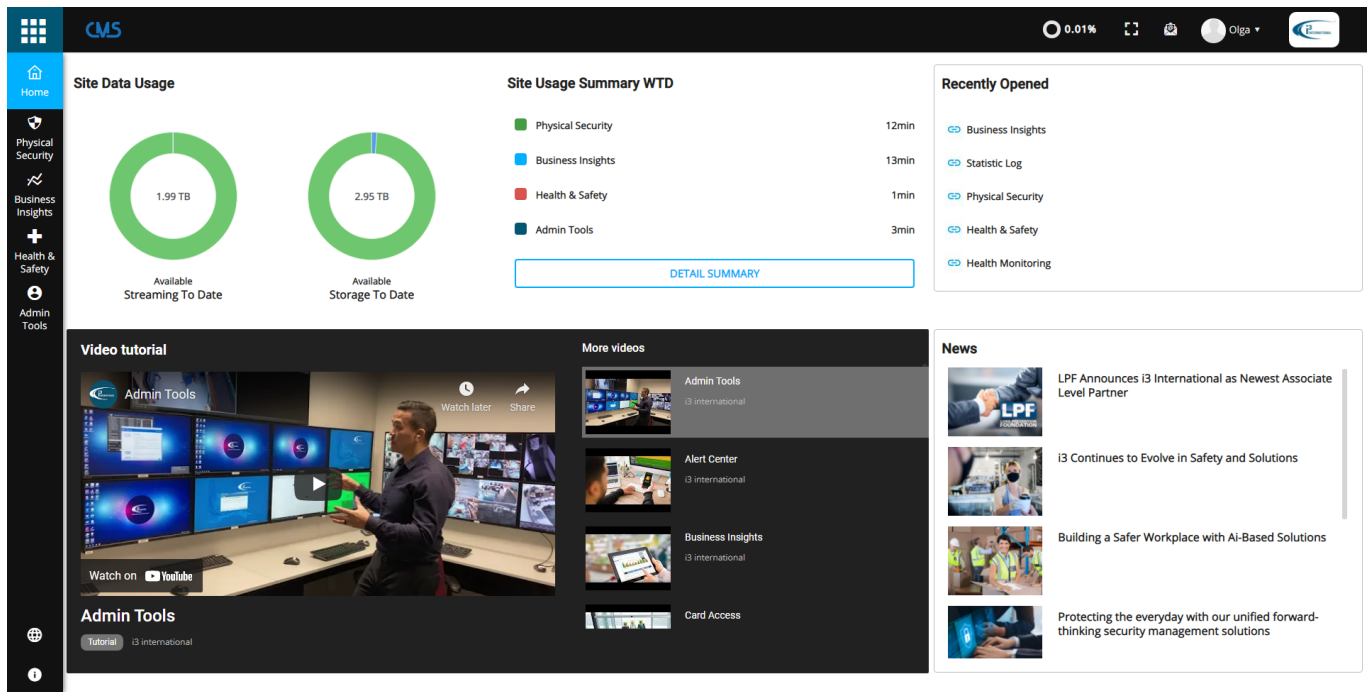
CMS

0.01%

Olga

Home

Physical Security

Business Insights

Health & Safety

Admin Tools

Site Data Usage

1.99 TB

Available
Streaming To Date

2.95 TB

Available
Storage To Date

Site Usage Summary WTD

| | |
|---|---|
| Physical Security | 12min |
| Business Insights | 13min |
| Health & Safety | 1min |
| Admin Tools | 3min |

DETAIL SUMMARY

Recently Opened

Business Insights

Statistic Log

Physical Security

Health & Safety

Health Monitoring

Video tutorial

Admin Tools

Watch later

Share

Watch on YouTube

Admin Tools

Tutorial i3 international

More videos

Admin Tools
i3 international

Alert Center
i3 international

Business Insights
i3 international

Card Access

News

LPF Announces i3 International as Newest Associate Level Partner

i3 Continues to Evolve in Safety and Solutions

Building a Safer Workplace with Ai-Based Solutions

Protecting the everyday with our unified forward-thinking security management solutions